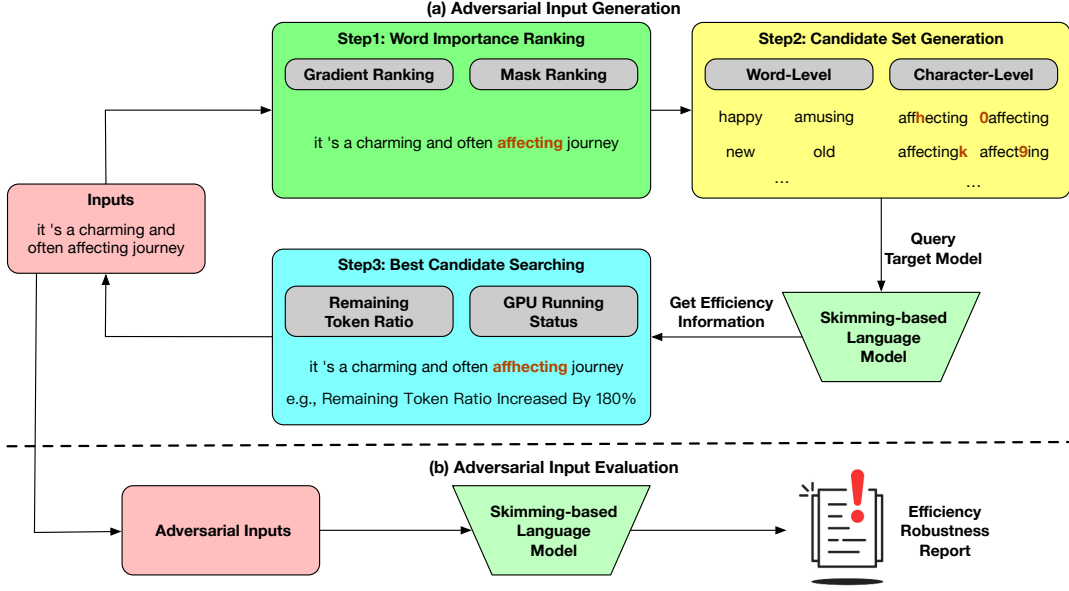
(a) Adversarial Input Generation

Step1: Word Importance Ranking

Gradient Ranking

Mask Ranking

it 's a charming and often affecting journey

Step2: Candidate Set Generation

Word-Level

Character-Level

happy amusing affhecting 0affecting

new old affectingk affect9ing

... ...

Inputs

it 's a charming and often affecting journey

Query Target Model

Step3: Best Candidate Searching

Remaining Token Ratio

GPU Running Status

Get Efficiency Information

Skimming-based Language Model

it 's a charming and often affhecting journey

e.g., Remaining Token Ratio Increased By 180%

(b) Adversarial Input Evaluation

Adversarial Inputs

Skimming-based Language Model

Efficiency Robustness Report